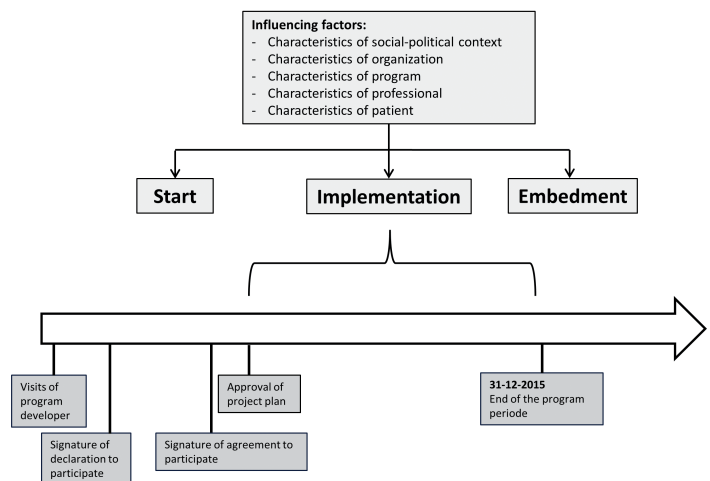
Influencing factors:
- Characteristics of social-political context
- Characteristics of organization
- Characteristics of program
- Characteristics of professional
- Characteristics of patient

Start

Implementation

Embedment

Visits of program developer

Signature of declaration to participate

Signature of agreement to participate

Approval of project plan

31-12-2015
End of the program periode